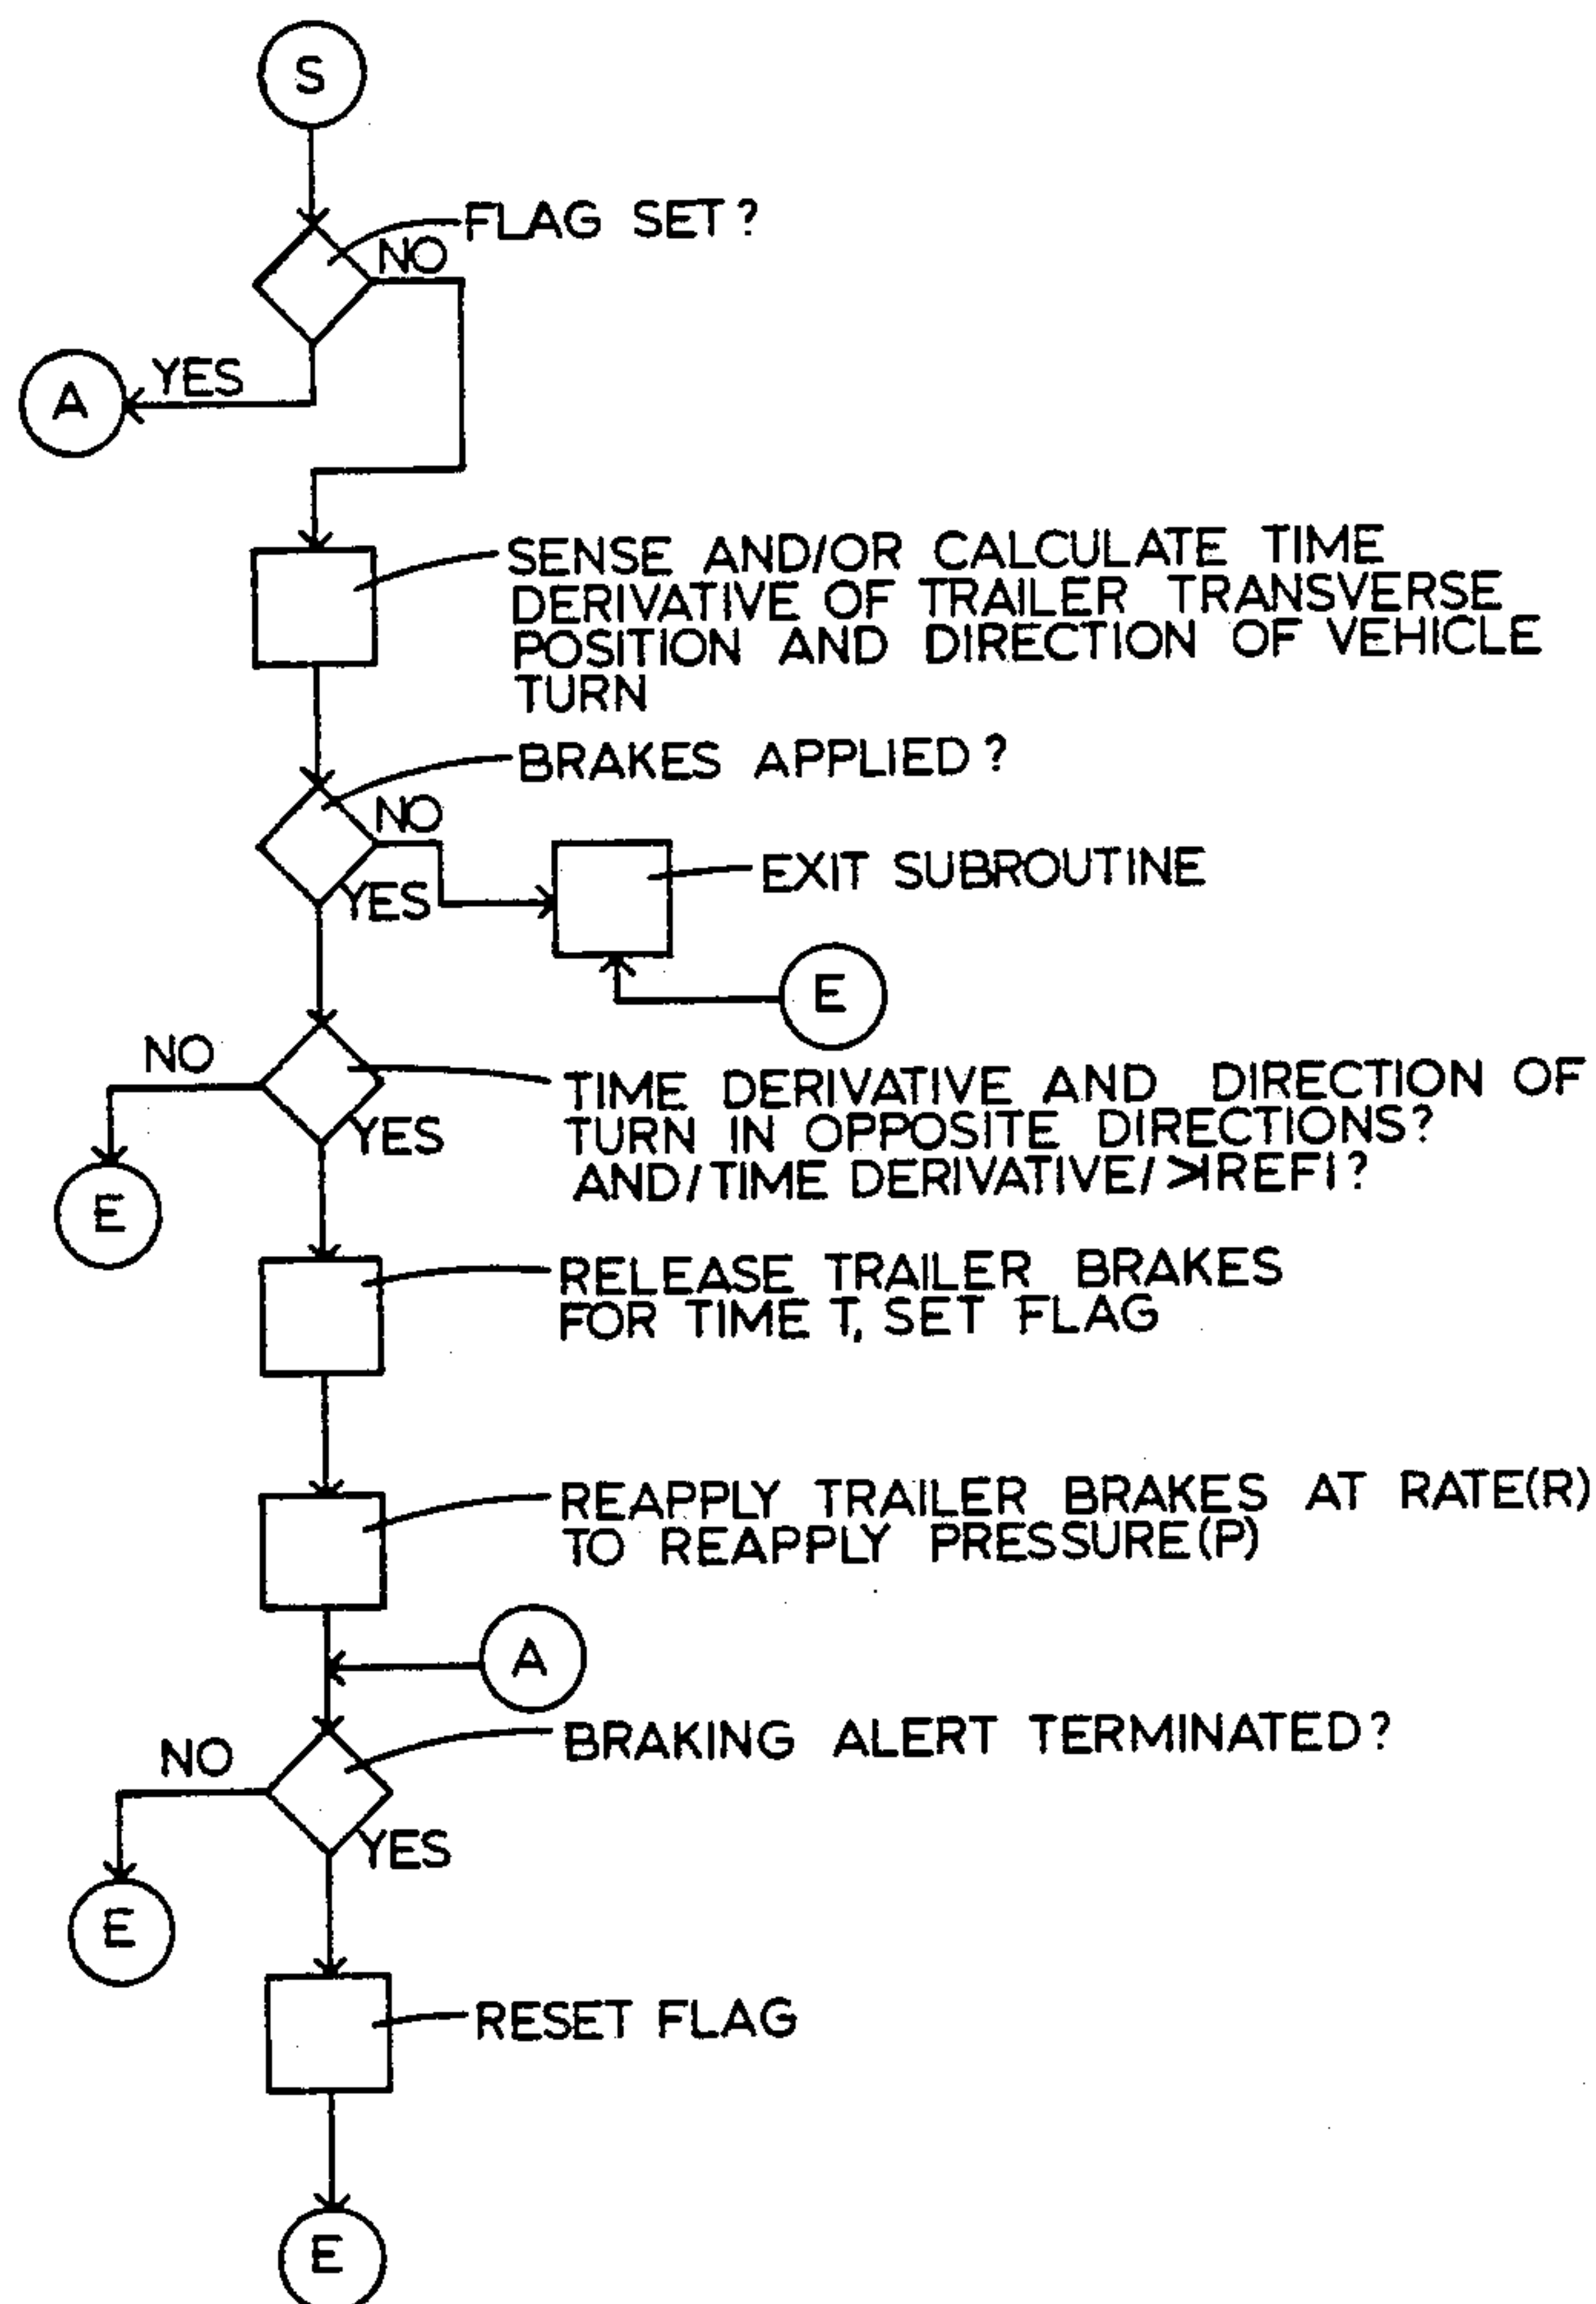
S

FLAG SET?

NO

YES

A

SENSE AND/OR CALCULATE TIME DERIVATIVE OF TRAILER TRANSVERSE POSITION AND DIRECTION OF VEHICLE TURN

BRAKES APPLIED?

NO

YES

EXIT SUBROUTINE

E

NO

TIME DERIVATIVE AND DIRECTION OF TURN IN OPPOSITE DIRECTIONS? AND/TIME DERIVATIVE/ >|REF|?

YES

E

RELEASE TRAILER BRAKES FOR TIME T, SET FLAG

REAPPLY TRAILER BRAKES AT RATE(R) TO REAPPLY PRESSURE(P)

A

BRAKING ALERT TERMINATED?

NO

YES

E

RESET FLAG

E